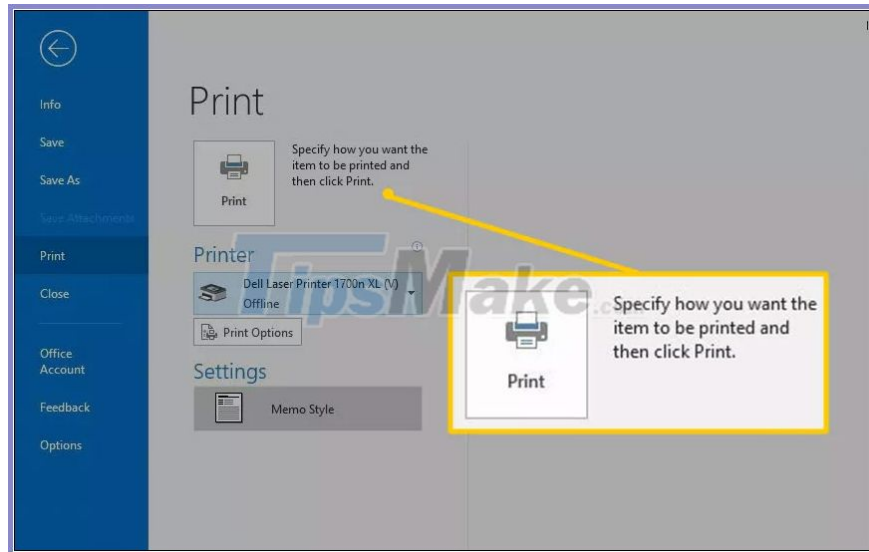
Info
Save
Save As
Save Attachments
Print
Close
Office Account
Feedback
Options

Print

Print

Specify how you want the item to be printed and then click Print.

Printer
Dell Laser Printer 1700n XL (V)
Offline
Print Options

Settings
Memo Style

TipsMake.com

Print

Specify how you want the item to be printed and then click Print.